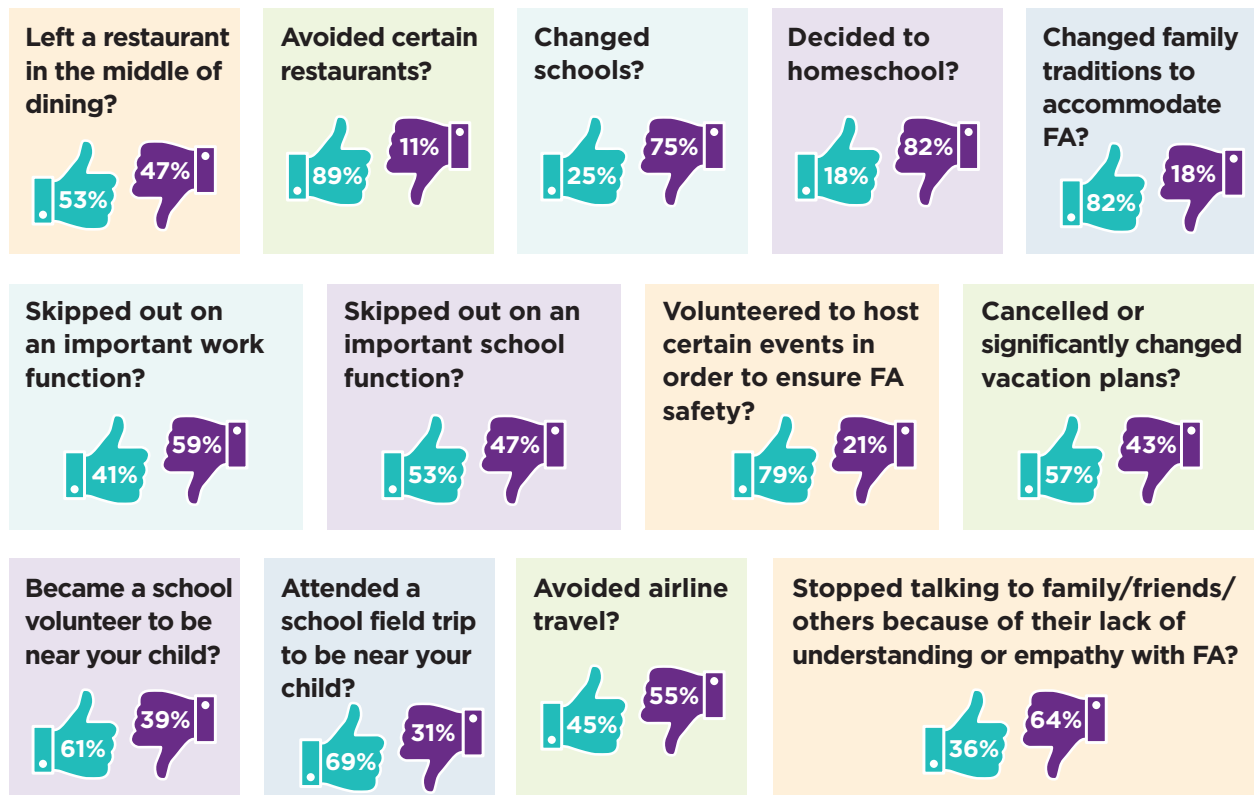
Left a restaurant in the middle of dining?

53%

47%

Avoided certain restaurants?

89%

11%

Changed schools?

25%

75%

Decided to homeschool?

18%

82%

Changed family traditions to accommodate FA?

82%

18%

Skipped out on an important work function?

41%

59%

Skipped out on an important school function?

53%

47%

Volunteered to host certain events in order to ensure FA safety?

79%

21%

Cancelled or significantly changed vacation plans?

57%

43%

Became a school volunteer to be near your child?

61%

39%

Attended a school field trip to be near your child?

69%

31%

Avoided airline travel?

45%

55%

Stopped talking to family/friends/ others because of their lack of understanding or empathy with FA?

36%

64%